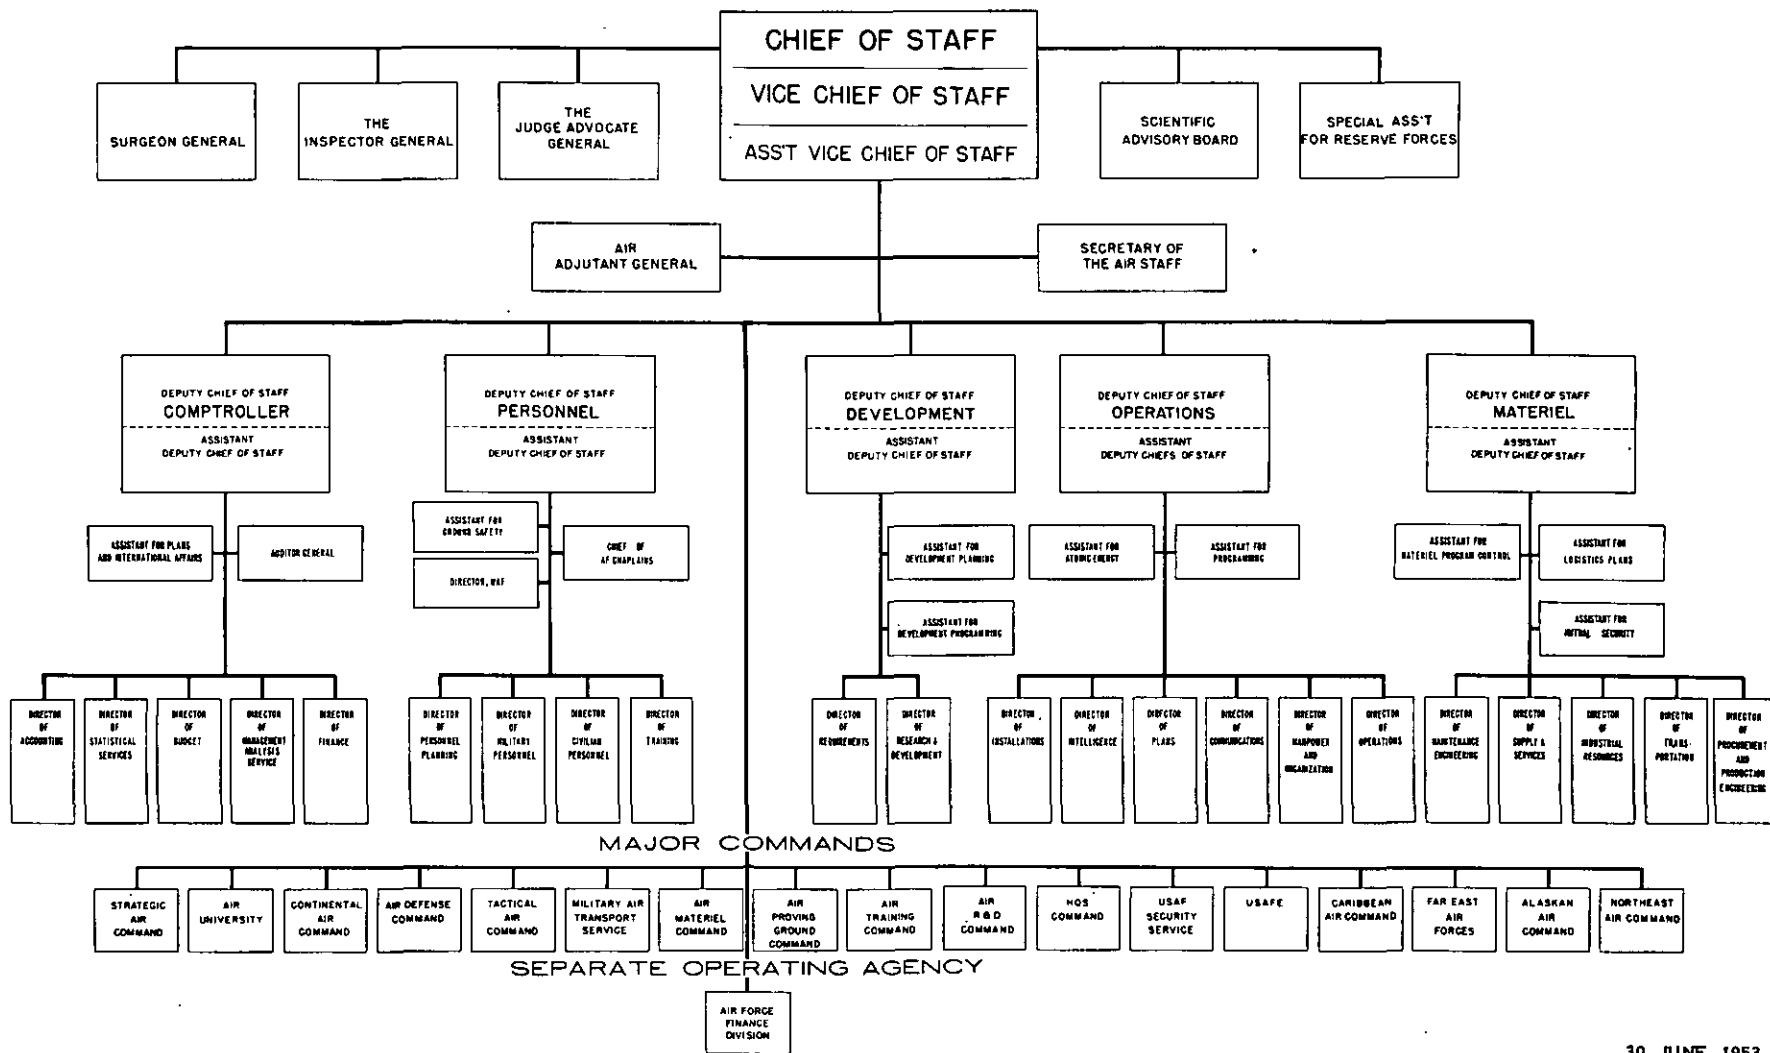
CHIEF OF STAFF

VICE CHIEF OF STAFF

ASS'T VICE CHIEF OF STAFF

SURGEON GENERAL

THE INSPECTOR GENERAL

THE JUDGE ADVOCATE GENERAL

SCIENTIFIC ADVISORY BOARD

SPECIAL ASS'T FOR RESERVE FORCES

AIR ADJUTANT GENERAL

SECRETARY OF THE AIR STAFF

DEPUTY CHIEF OF STAFF COMPTROLLER
ASSISTANT DEPUTY CHIEF OF STAFF

DEPUTY CHIEF OF STAFF PERSONNEL
ASSISTANT DEPUTY CHIEF OF STAFF

DEPUTY CHIEF OF STAFF DEVELOPMENT
ASSISTANT DEPUTY CHIEF OF STAFF

DEPUTY CHIEF OF STAFF OPERATIONS
ASSISTANT DEPUTY CHIEFS OF STAFF

DEPUTY CHIEF OF STAFF MATERIEL
ASSISTANT DEPUTY CHIEF OF STAFF

ASSISTANT FOR PLANS AND INTERNATIONAL AFFAIRS

AUDITOR GENERAL

ASSISTANT FOR GROUND SAFETY

DIRECTOR, WAF

CHIEF OF AF CHAPLAINS

ASSISTANT FOR DEVELOPMENT PLANNING

ASSISTANT FOR DEVELOPMENT PROGRAMMING

ASSISTANT FOR ATOMIC ENERGY

ASSISTANT FOR PROGRAMMING

ASSISTANT FOR MATERIEL PROGRAM CONTROL

ASSISTANT FOR LOGISTICS PLANS

ASSISTANT FOR MUTUAL SECURITY

DIRECTOR OF ACCOUNTING

DIRECTOR OF STATISTICAL SERVICES

DIRECTOR OF BUDGET

DIRECTOR OF MANAGEMENT ANALYSIS SERVICE

DIRECTOR OF FINANCE

DIRECTOR OF PERSONNEL PLANNING

DIRECTOR OF MILITARY PERSONNEL

DIRECTOR OF CIVILIAN PERSONNEL

DIRECTOR OF TRAINING

DIRECTOR OF REQUIREMENTS

DIRECTOR OF RESEARCH & DEVELOPMENT

DIRECTOR OF INSTALLATIONS

DIRECTOR OF INTELLIGENCE

DIRECTOR OF PLANS

DIRECTOR OF COMMUNICATIONS

DIRECTOR OF MANPOWER AND ORGANIZATION

DIRECTOR OF OPERATIONS

DIRECTOR OF MAINTENANCE ENGINEERING

DIRECTOR OF SUPPLY & SERVICES

DIRECTOR OF INDUSTRIAL RESOURCES

DIRECTOR OF TRANSPORTATION

DIRECTOR OF PROCUREMENT AND PRODUCTION ENGINEERING

MAJOR COMMANDS

STRATEGIC AIR COMMAND

AIR UNIVERSITY

CONTINENTAL AIR COMMAND

AIR DEFENSE COMMAND

TACTICAL AIR COMMAND

MILITARY AIR TRANSPORT SERVICE

AIR MATERIEL COMMAND

AIR PROVING GROUND COMMAND

AIR TRAINING COMMAND

AIR R & D COMMAND

HQS COMMAND

USAF SECURITY SERVICE

USAFE

CARIBBEAN AIR COMMAND

FAR EAST AIR FORCES

ALASKAN AIR COMMAND

NORTHEAST AIR COMMAND

SEPARATE OPERATING AGENCY

AIR FORCE FINANCE DIVISION

30 JUNE 1953